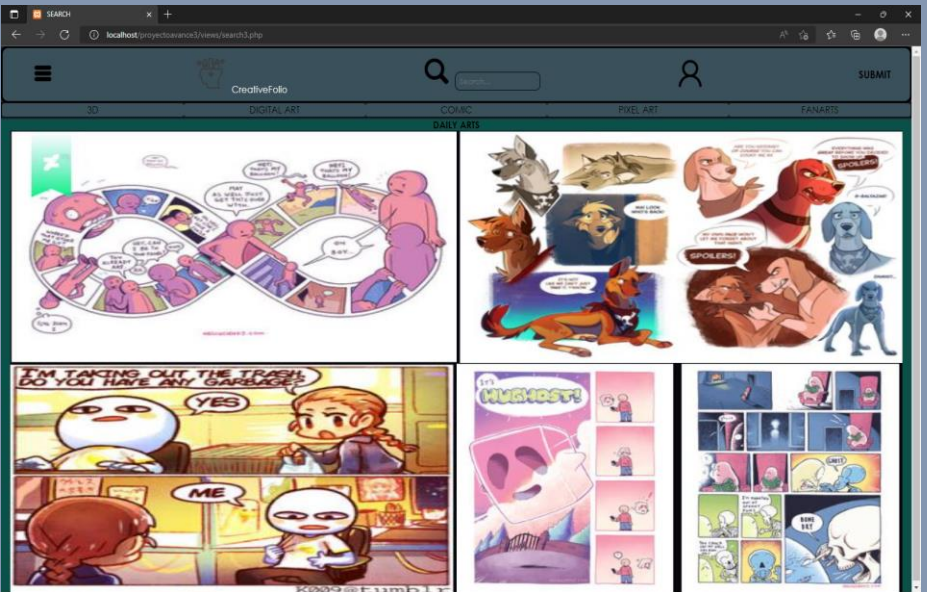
SEARCH

localhost/proyectoavance3/views/search3.php

CreativeFolio

Search...

SUBMIT

3D | DIGITAL ART | COMIC | PIXEL ART | FANARTS

DAILY ARTS

HEY! THATS MY BALLOON!

HEY! THATS MY BALLOON!

HEY! THATS MY BALLOON!

MAY AS WELL JUST GET THIS OVER WITH...

OH BOY.

SPOILERS!

SPOILERS!

I'M TAKING OUT THE TRASH. DO YOU HAVE ANY GARBAGE?

YES

ME

IT'S MUHOST!

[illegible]tumblr